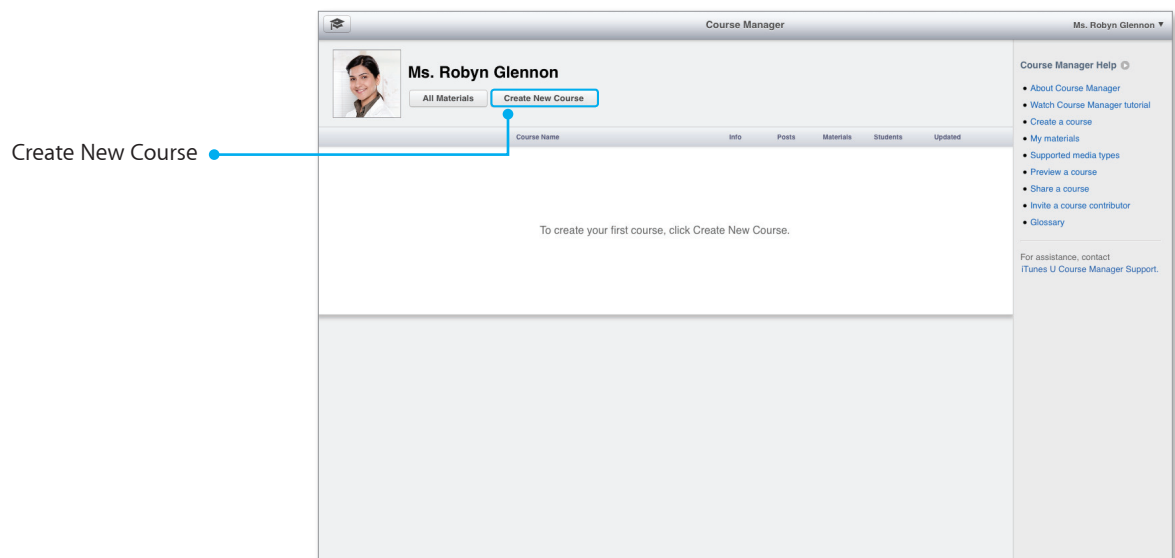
Course Manager

Ms. Robyn Glennon ▾

Ms. Robyn Glennon

All Materials

Create New Course

Create New Course

| Course Name | Info | Posts | Materials | Students | Updated |
|---|---|---|---|---|---|

To create your first course, click Create New Course.

Course Manager Help

- About Course Manager
- Watch Course Manager tutorial
- Create a course
- My materials
- Supported media types
- Preview a course
- Share a course
- Invite a course contributor
- Glossary

For assistance, contact iTunes U Course Manager Support.